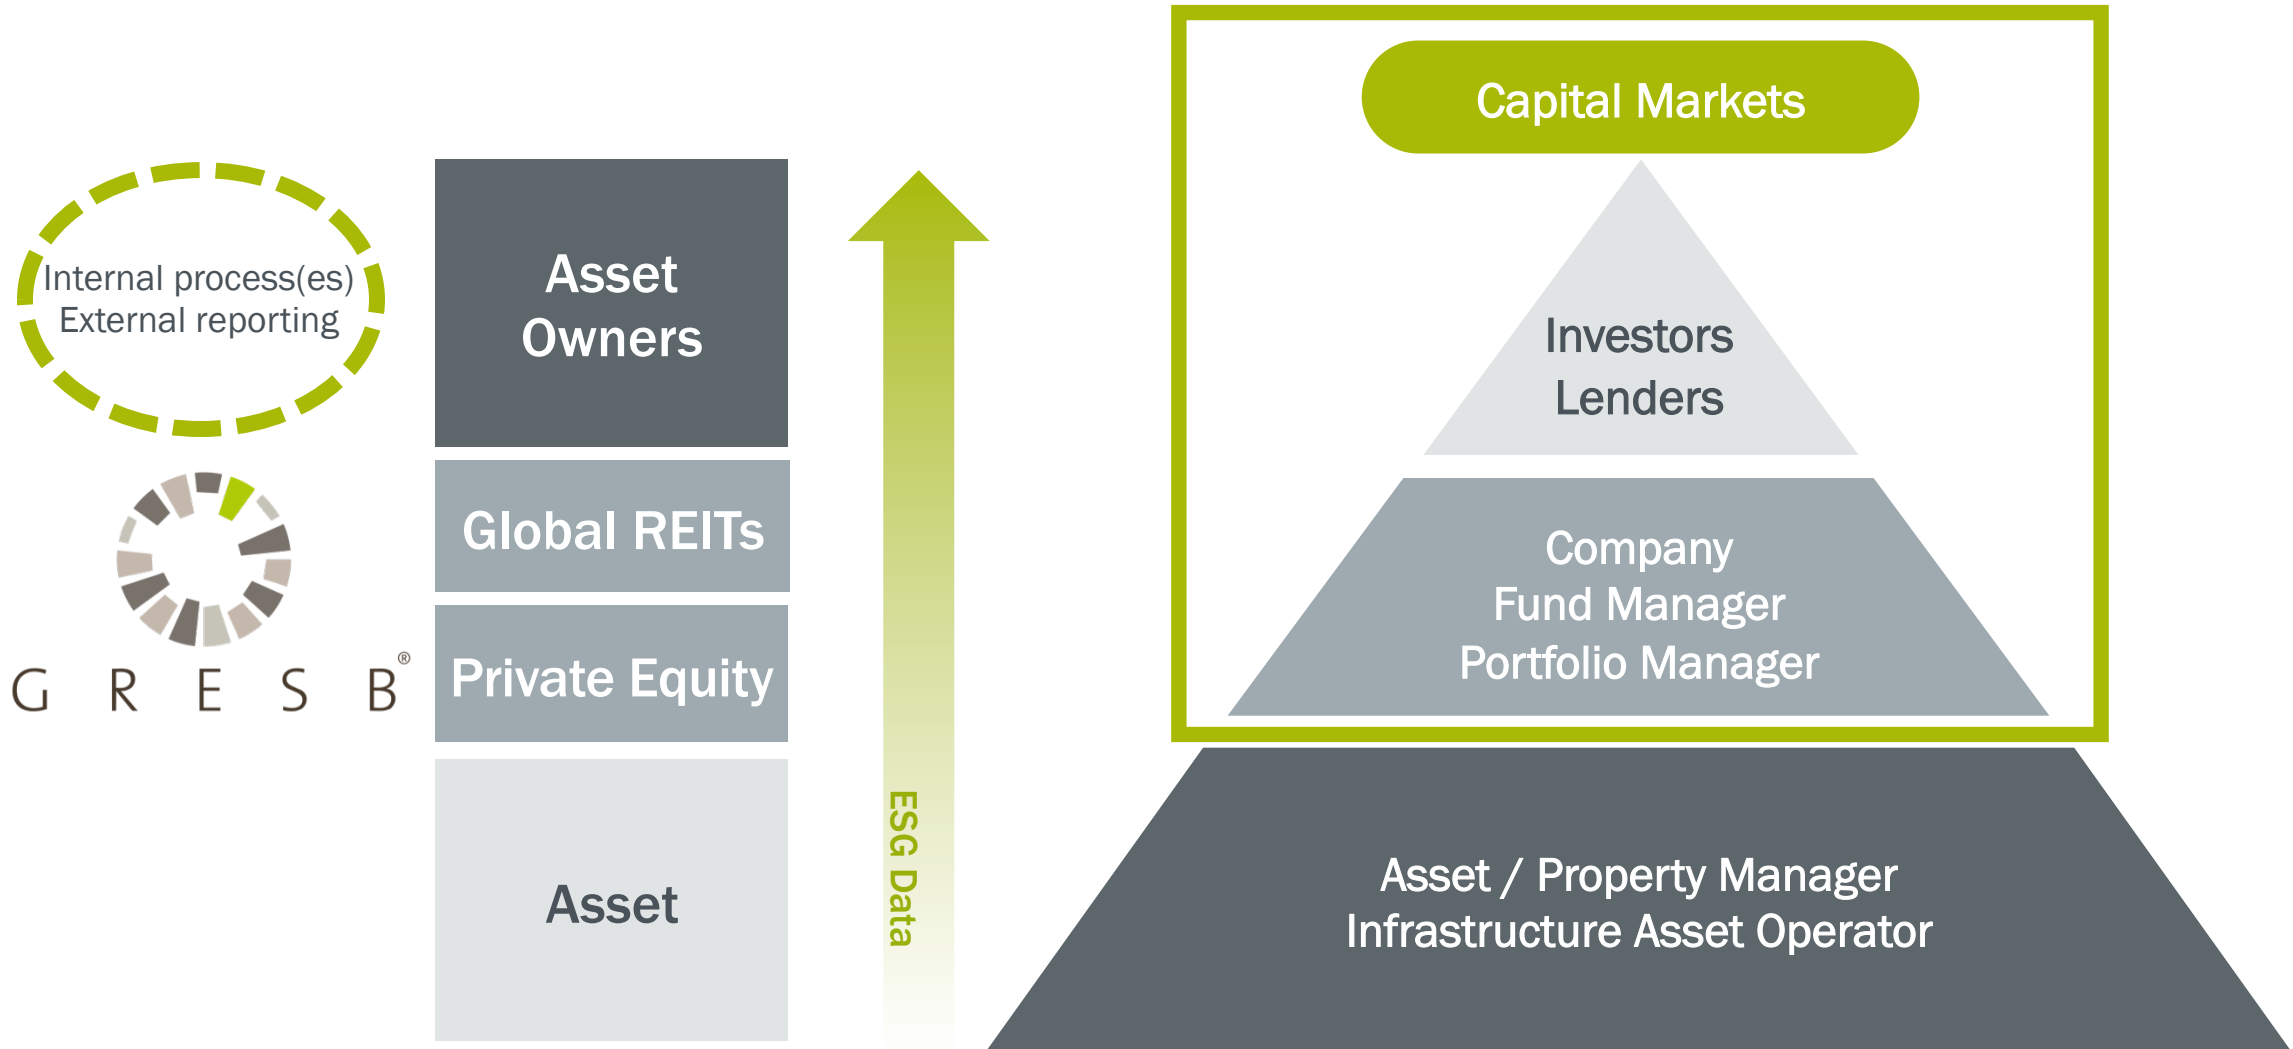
Internal process(es)
External reporting

GRESB®

Asset Owners

Global REITs

Private Equity

Asset

ESG Data

Capital Markets

Investors
Lenders

Company
Fund Manager
Portfolio Manager

Asset / Property Manager
Infrastructure Asset Operator